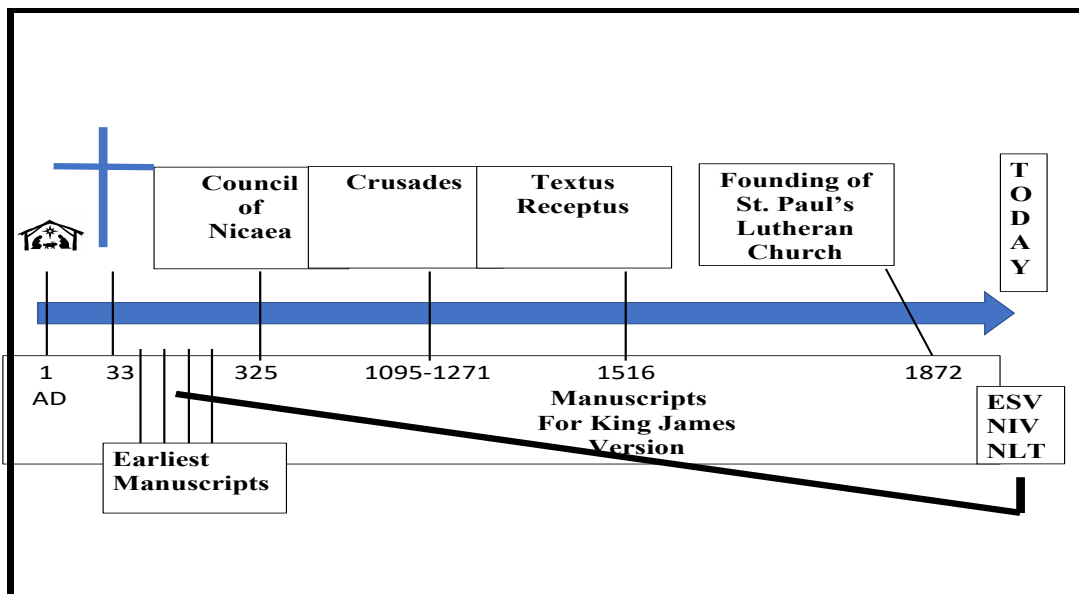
Council of Nicaea

Crusades

Textus Receptus

Founding of St. Paul's Lutheran Church

T O D A Y

1 AD

33

325

1095-1271

1516

1872

Manuscripts For King James Version

ESV NIV NLT

Earliest Manuscripts